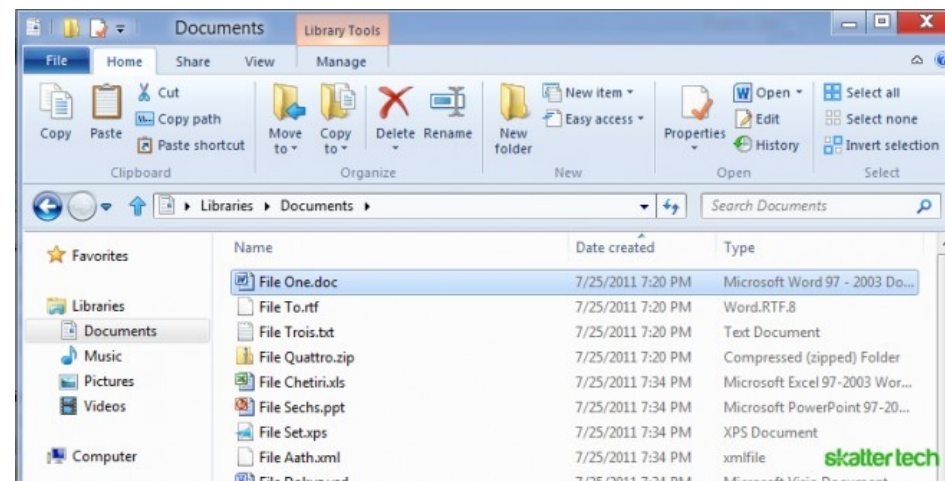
Documents
Library Tools
File
Home
Share
View
Manage
Copy
Paste
Cut
Copy path
Paste shortcut
Clipboard
Move to
Copy to
Delete
Rename
Organize
New folder
New item
Easy access
New
Properties
Open
Edit
History
Open
Select all
Select none
Invert selection
Select
Libraries ▸ Documents ▸
Search Documents

| Name | Date created | Type |
|---|---|---|
| File One.doc | 7/25/2011 7:20 PM | Microsoft Word 97 - 2003 Do... |
| File To.rtf | 7/25/2011 7:20 PM | Word.RTF.8 |
| File Trois.txt | 7/25/2011 7:20 PM | Text Document |
| File Quattro.zip | 7/25/2011 7:20 PM | Compressed (zipped) Folder |
| File Chetiri.xls | 7/25/2011 7:34 PM | Microsoft Excel 97-2003 Wor... |
| File Sechs.ppt | 7/25/2011 7:34 PM | Microsoft PowerPoint 97-20... |
| File Set.xps | 7/25/2011 7:34 PM | XPS Document |
| File Aath.xml | 7/25/2011 7:34 PM | xmlfile |
| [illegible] | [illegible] | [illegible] |

Favorites
Libraries
Documents
Music
Pictures
Videos
Computer
skattertech